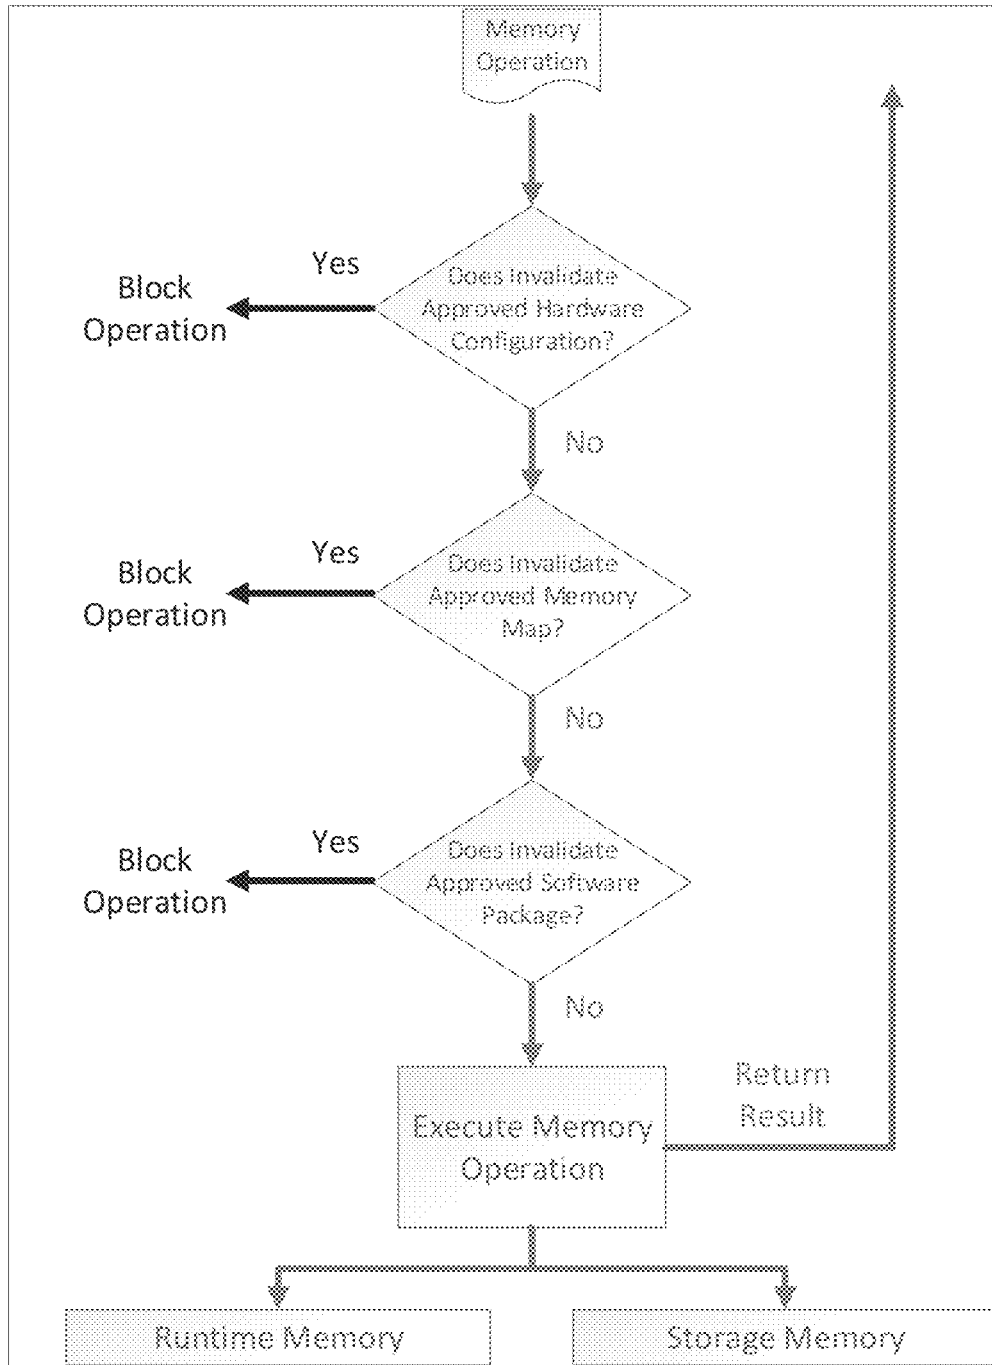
Memory Operation

Yes

Block Operation

Does Invalidate Approved Hardware Configuration?

No

Yes

Block Operation

Does Invalidate Approved Memory Map?

No

Yes

Block Operation

Does Invalidate Approved Software Package?

No

Execute Memory Operation

Return Result

Runtime Memory

Storage Memory